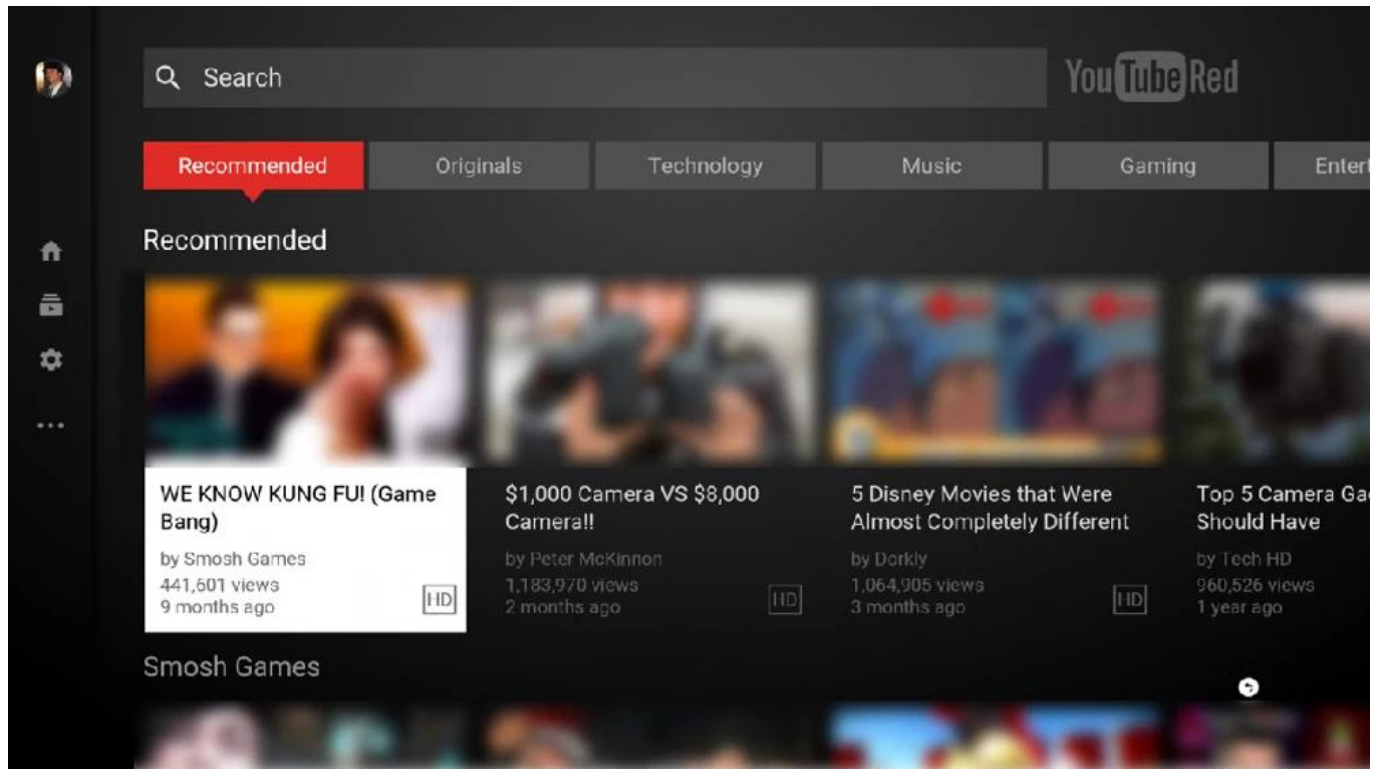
Search

YouTube Red

Recommended | Originals | Technology | Music | Gaming | Entert

Recommended

WE KNOW KUNG FU! (Game Bang)
by Smosh Games
441,601 views
9 months ago
HD

$1,000 Camera VS $8,000 Camera!!
by Peter McKinnon
1,183,970 views
2 months ago
HD

5 Disney Movies that Were Almost Completely Different
by Dorkly
1,064,905 views
3 months ago
HD

Top 5 Camera Ga
Should Have
by Tech HD
960,526 views
1 year ago

Smosh Games